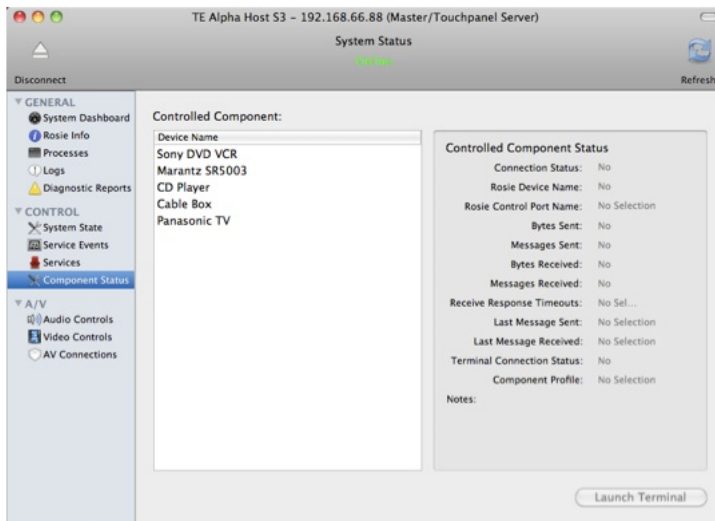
TE Alpha Host S3 – 192.168.66.88 (Master/Touchpanel Server)

Disconnect

System Status
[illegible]

Refresh

GENERAL
System Dashboard
Rosie Info
Processes
Logs
Diagnostic Reports
CONTROL
System State
Service Events
Services
Component Status
A/V
Audio Controls
Video Controls
AV Connections

Controlled Component:

| Device Name |
|---|
| Sony DVD VCR |
| Marantz SR5003 |
| CD Player |
| Cable Box |
| Panasonic TV |

Controlled Component Status

Connection Status: No
Rosie Device Name: No
Rosie Control Port Name: No Selection
Bytes Sent: No
Messages Sent: No
Bytes Received: No
Messages Received: No
Receive Response Timeouts: No Sel...
Last Message Sent: No Selection
Last Message Received: No Selection
Terminal Connection Status: No
Component Profile: No Selection
Notes:

Launch Terminal